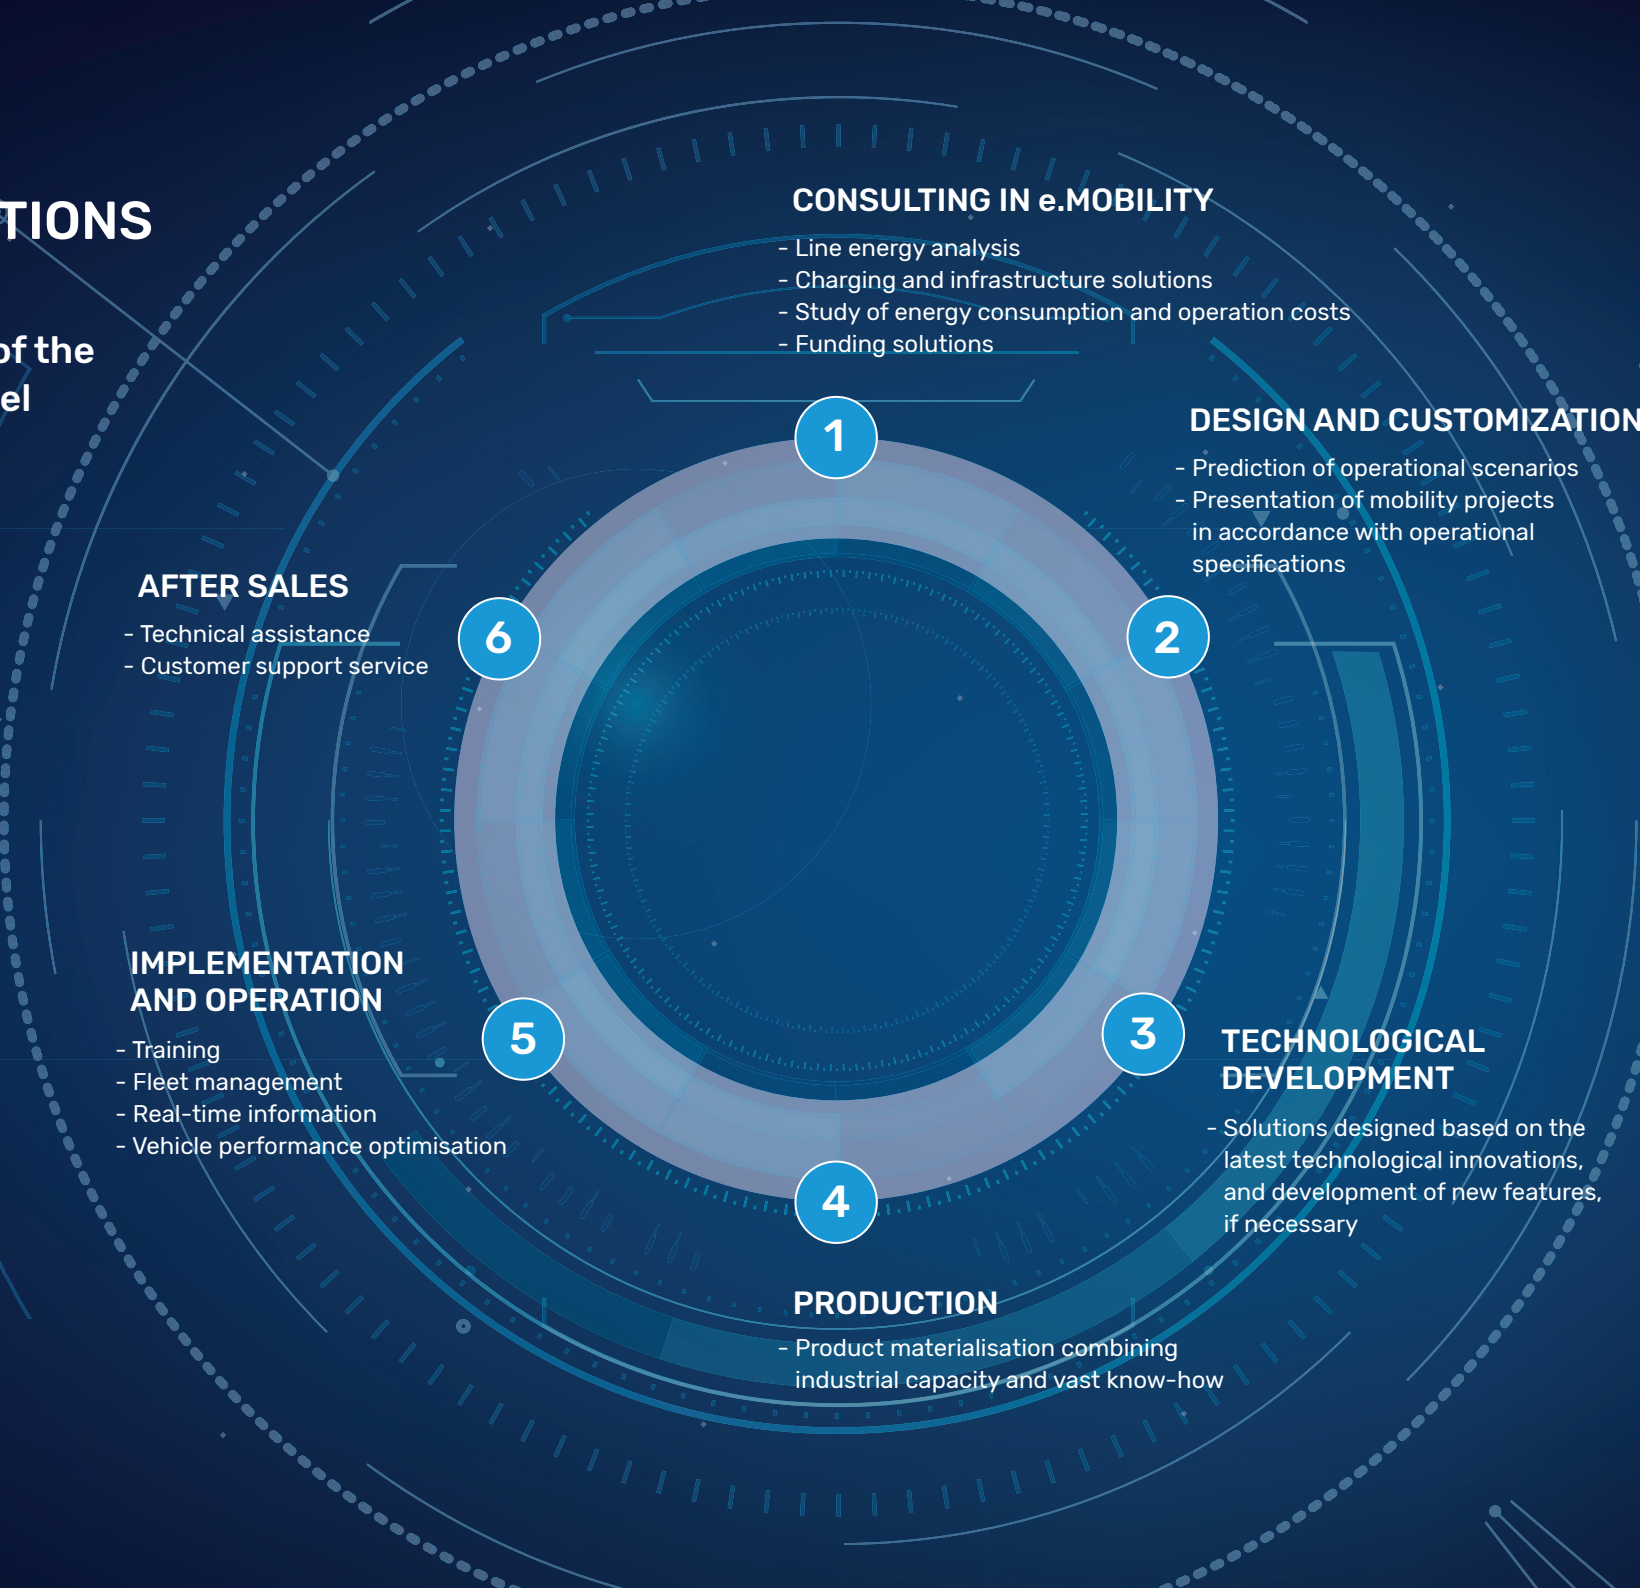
TIONS

of the
el

CONSULTING IN e.MOBILITY
- Line energy analysis
- Charging and infrastructure solutions
- Study of energy consumption and operation costs
- Funding solutions

1

DESIGN AND CUSTOMIZATION
- Prediction of operational scenarios
- Presentation of mobility projects in accordance with operational specifications

2

AFTER SALES
- Technical assistance
- Customer support service

6

IMPLEMENTATION AND OPERATION
- Training
- Fleet management
- Real-time information
- Vehicle performance optimisation

5

3

TECHNOLOGICAL DEVELOPMENT
- Solutions designed based on the latest technological innovations, and development of new features, if necessary

4

PRODUCTION
- Product materialisation combining industrial capacity and vast know-how